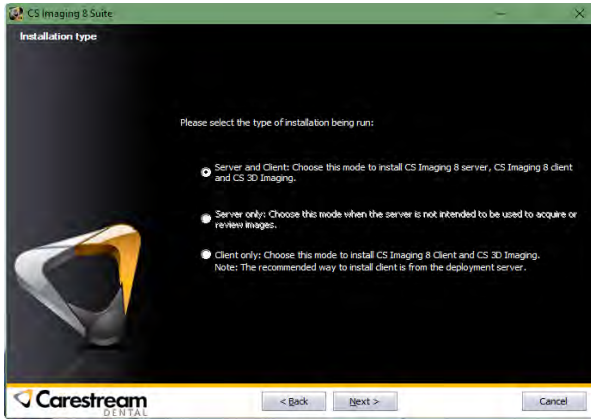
CS Imaging 8 Suite

Installation type

Please select the type of installation being run:

Server and Client: Choose this mode to install CS Imaging 8 server, CS Imaging 8 client and CS 3D Imaging.

Server only: Choose this mode when the server is not intended to be used to acquire or review images.

Client only: Choose this mode to install CS Imaging 8 Client and CS 3D Imaging.
Note: The recommended way to install client is from the deployment server.

Carestream DENTAL

< Back

Next >

Cancel